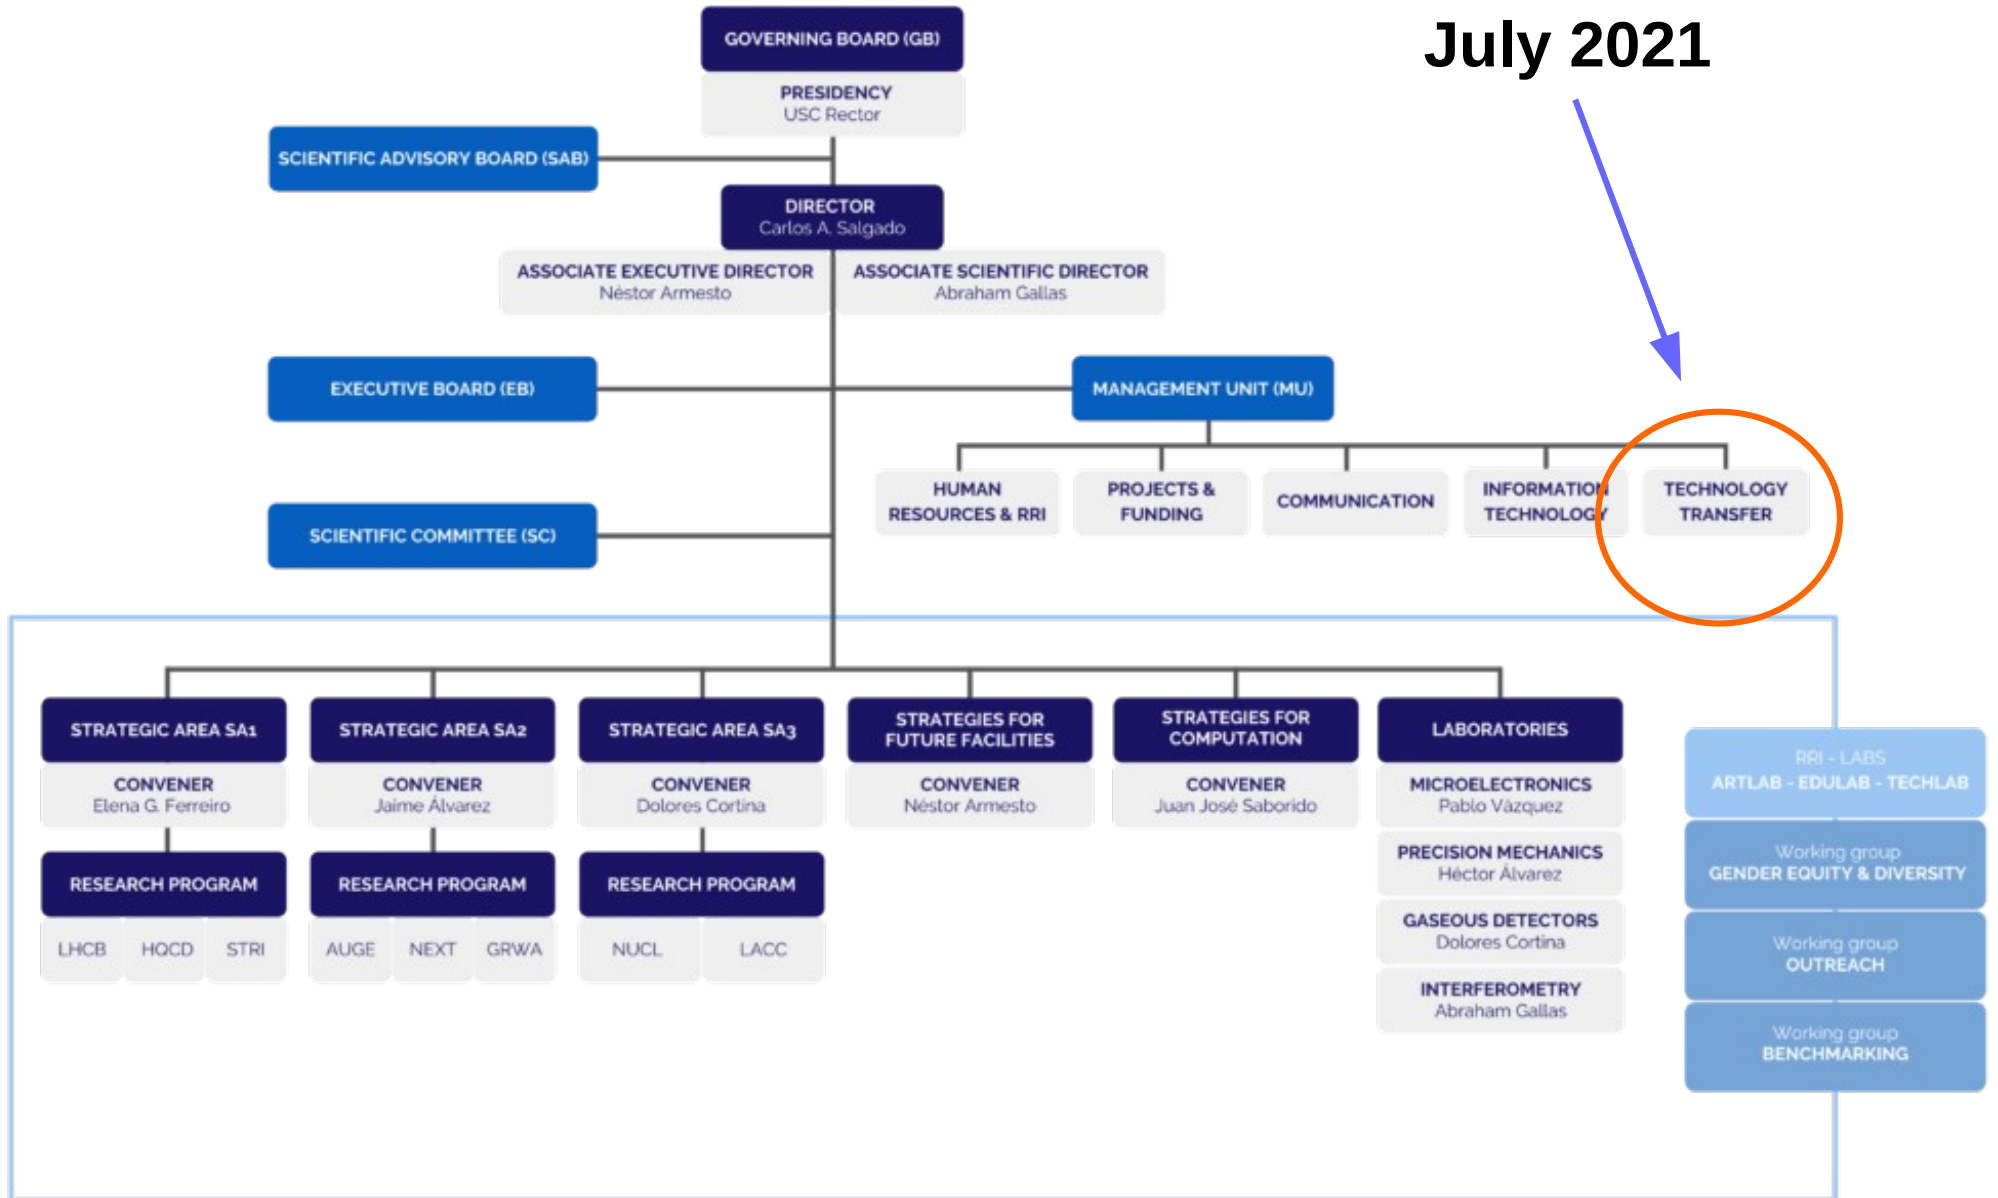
July 2021

GOVERNING BOARD (GB)

PRESIDENCY
USC Rector

SCIENTIFIC ADVISORY BOARD (SAB)

DIRECTOR
Carlos A. Salgado

ASSOCIATE EXECUTIVE DIRECTOR
Néstor Armesto

ASSOCIATE SCIENTIFIC DIRECTOR
Abraham Gallas

EXECUTIVE BOARD (EB)

MANAGEMENT UNIT (MU)

HUMAN RESOURCES & RRI

PROJECTS & FUNDING

COMMUNICATION

INFORMATION TECHNOLOGY

TECHNOLOGY TRANSFER

SCIENTIFIC COMMITTEE (SC)

STRATEGIC AREA SA1
CONVENER
Elena G. Ferreiro
RESEARCH PROGRAM
LHCB | HQCD | STRI

STRATEGIC AREA SA2
CONVENER
Jaime Álvarez
RESEARCH PROGRAM
AUGE | NEXT | GRWA

STRATEGIC AREA SA3
CONVENER
Dolores Cortina
RESEARCH PROGRAM
NUCL | LACC

STRATEGIES FOR FUTURE FACILITIES
CONVENER
Néstor Armesto

STRATEGIES FOR COMPUTATION
CONVENER
Juan José Saborido

LABORATORIES
MICROELECTRONICS
Pablo Vázquez
PRECISION MECHANICS
Héctor Álvarez
GASEOUS DETECTORS
Dolores Cortina
INTERFEROMETRY
Abraham Gallas

RRI - LABS
ARTLAB - EDULAB - TECHLAB

Working group
GENDER EQUITY & DIVERSITY

Working group
OUTREACH

Working group
BENCHMARKING